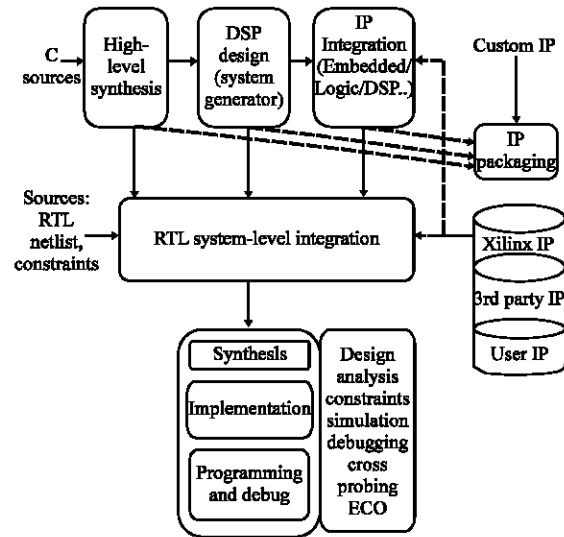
C sources

High-level synthesis

DSP design (system generator)

IP Integration (Embedded/ Logic/DSP..)

Custom IP

IP packaging

Sources: RTL netlist, constraints

RTL system-level integration

Xilinx IP

3rd party IP

User IP

Synthesis

Implementation

Programming and debug

Design analysis constraints simulation debugging cross probing ECO